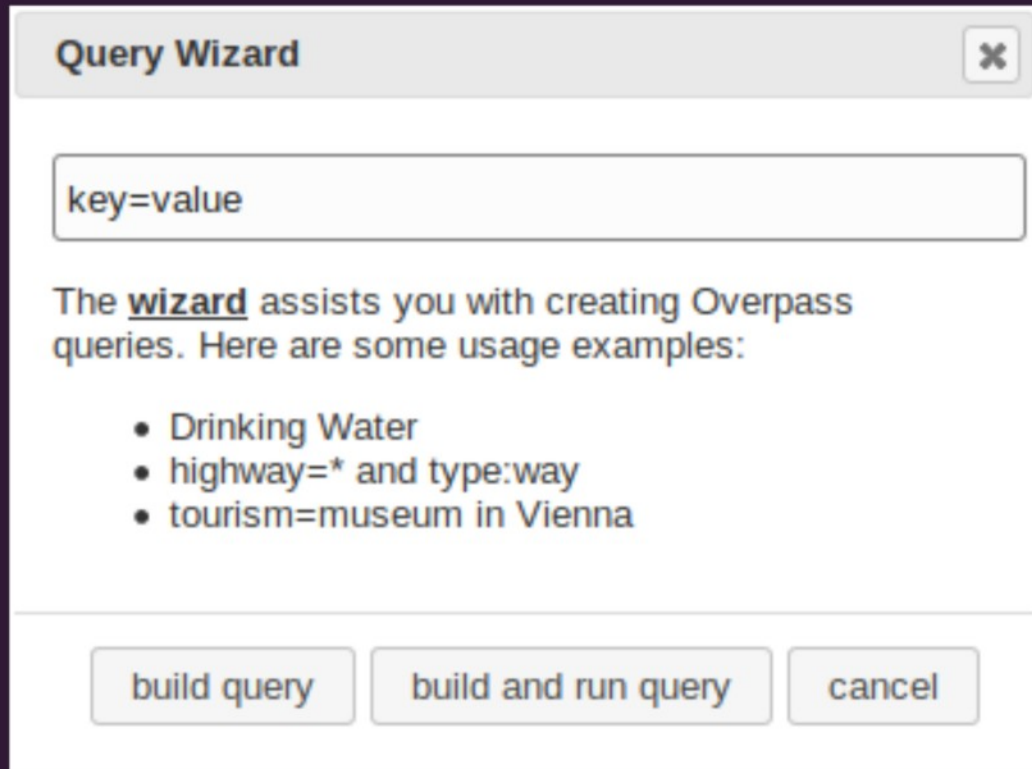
Query Wizard

✖

key=value

The **wizard** assists you with creating Overpass queries. Here are some usage examples:

- Drinking Water
- highway=* and type:way
- tourism=museum in Vienna

build query | build and run query | cancel